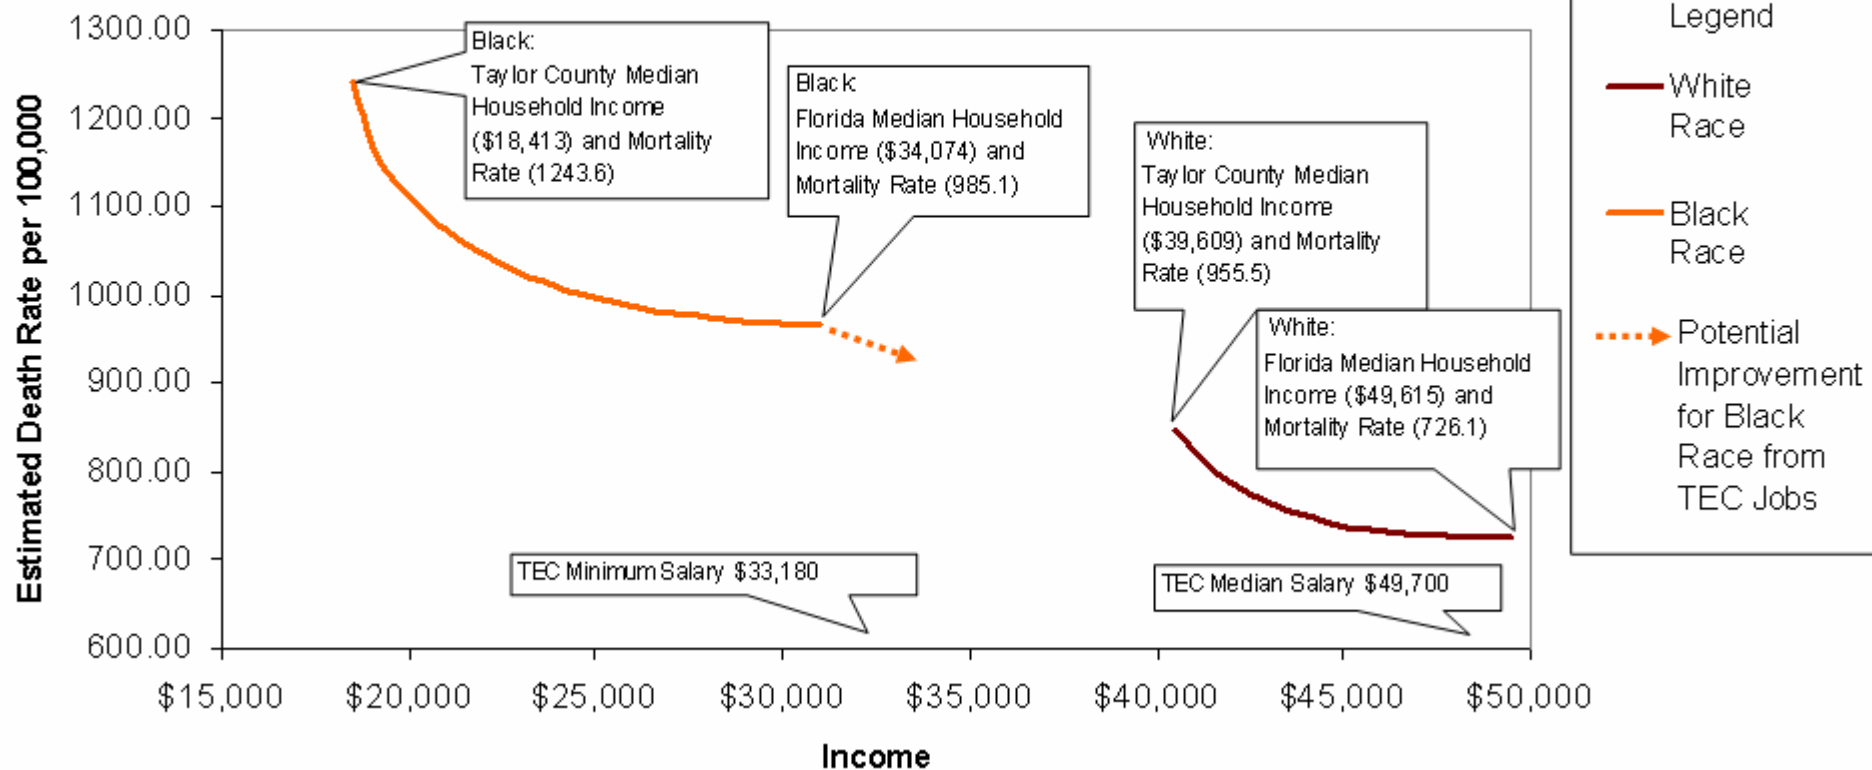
Estimated Death Rate per 100,000

1300.00
1200.00
1100.00
1000.00
900.00
800.00
700.00
600.00

Black:
Taylor County Median Household Income ($18,413) and Mortality Rate (1243.6)

Black:
Florida Median Household Income ($34,074) and Mortality Rate (985.1)

White:
Taylor County Median Household Income ($39,609) and Mortality Rate (955.5)

White:
Florida Median Household Income ($49,615) and Mortality Rate (726.1)

TEC Minimum Salary $33,180

TEC Median Salary $49,700

$15,000 $20,000 $25,000 $30,000 $35,000 $40,000 $45,000 $50,000

Income

Legend

White Race

Black Race

Potential Improvement for Black Race from TEC Jobs